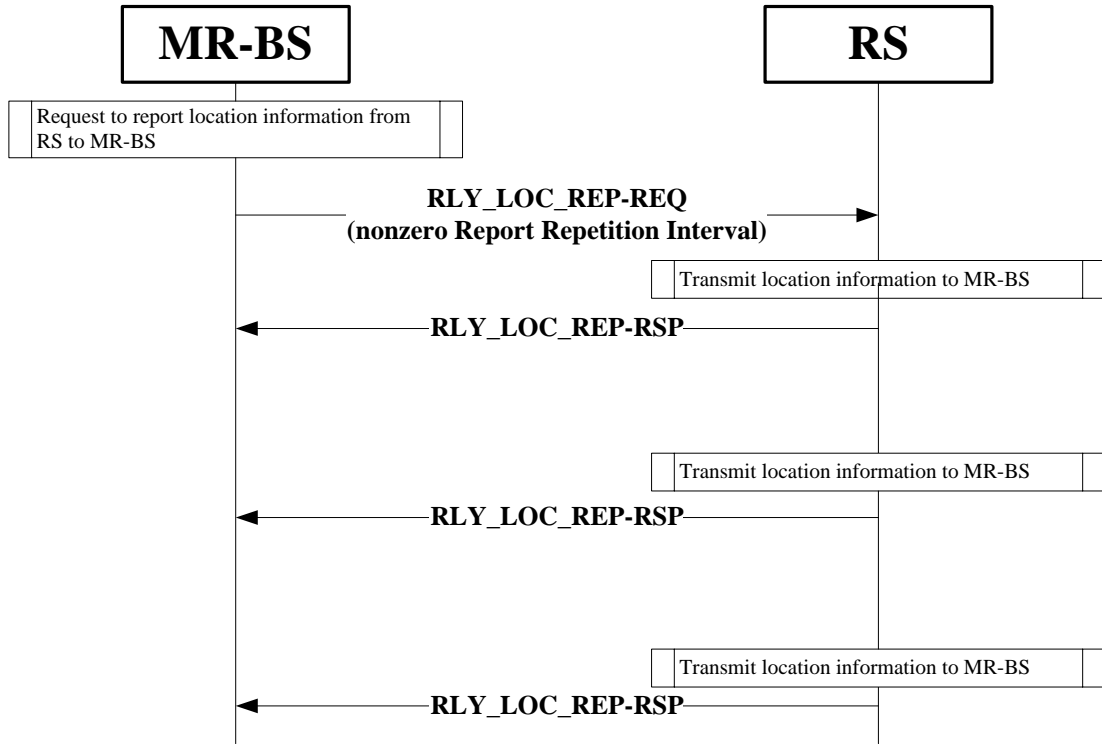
MR-BS

RS

Request to report location information from RS to MR-BS

RLY_LOC_REP-REQ
(nonzero Report Repetition Interval)

Transmit location information to MR-BS

RLY_LOC_REP-RSP

Transmit location information to MR-BS

RLY_LOC_REP-RSP

Transmit location information to MR-BS

RLY_LOC_REP-RSP